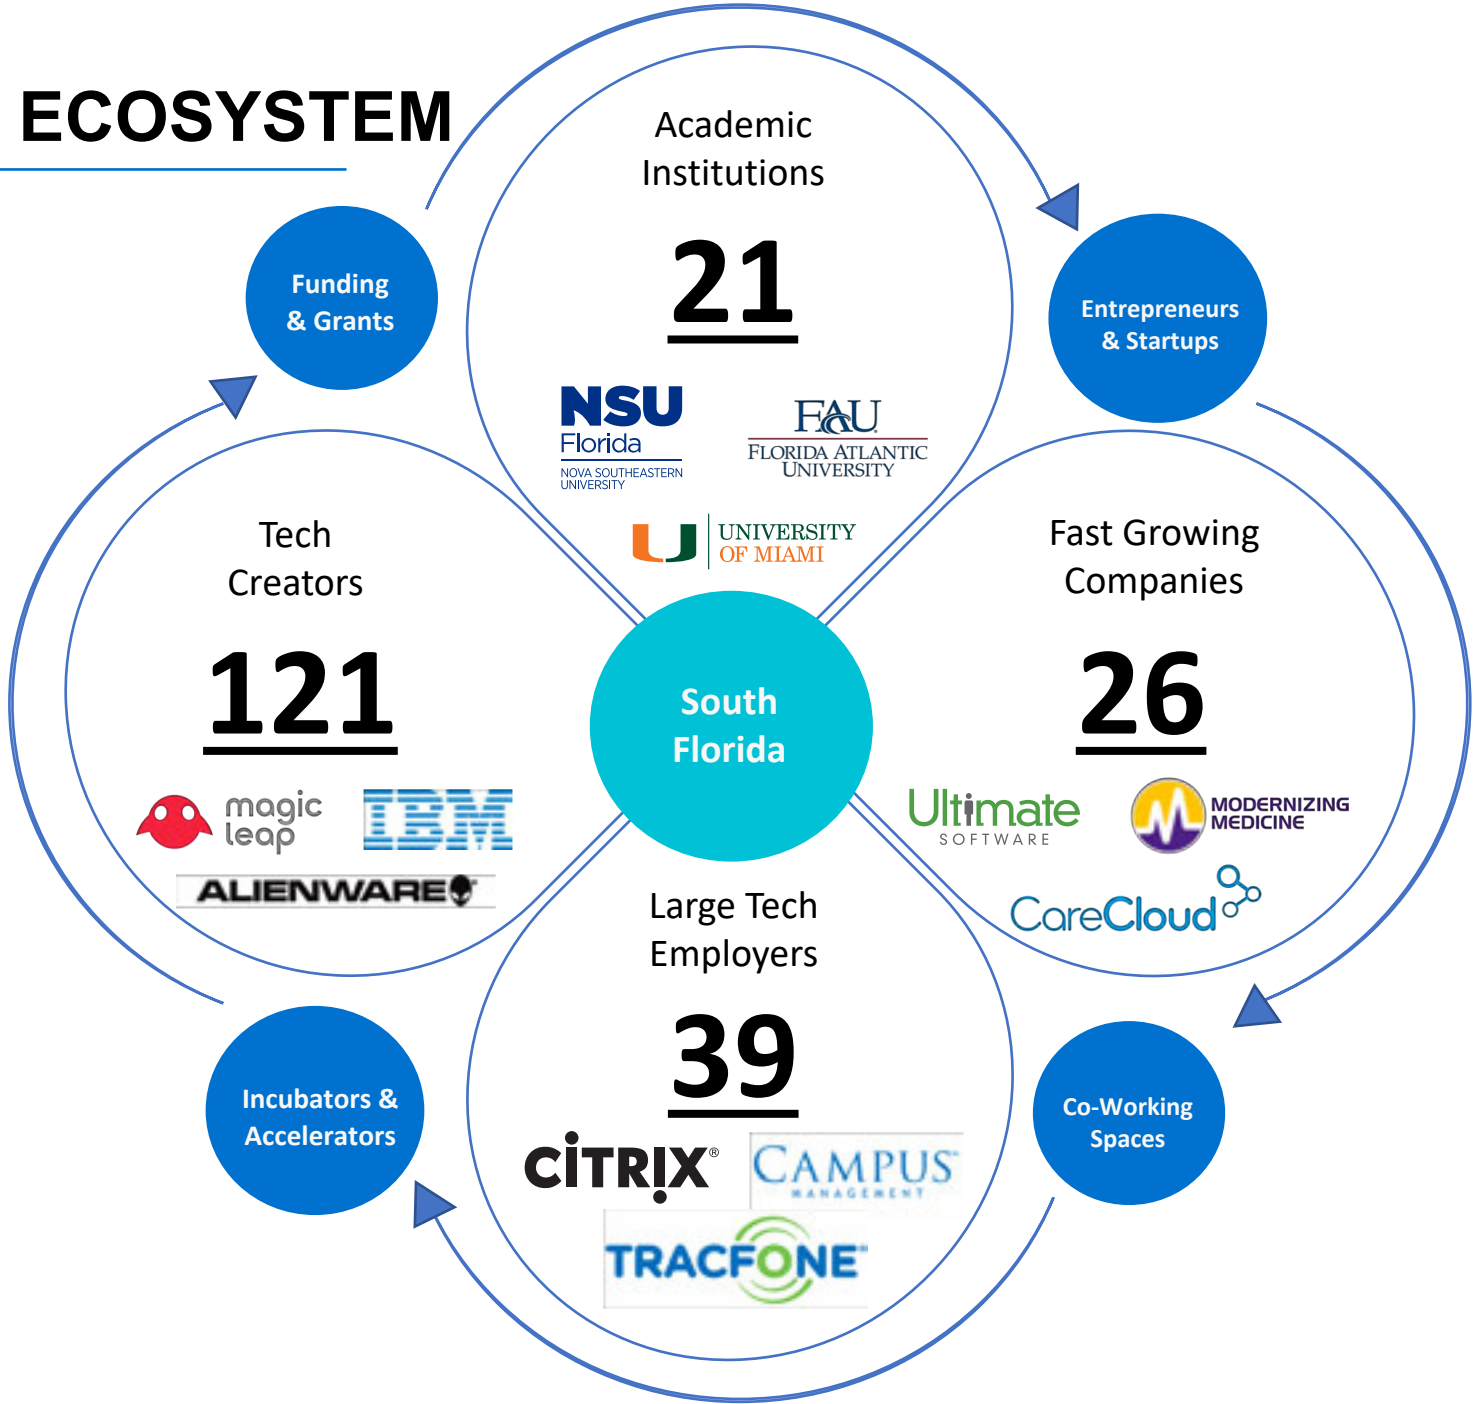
ECOSYSTEM

Academic Institutions

21

NSU Florida
NOVA SOUTHEASTERN UNIVERSITY

FAU
FLORIDA ATLANTIC UNIVERSITY

U UNIVERSITY OF MIAMI

Entrepreneurs & Startups

Funding & Grants

Tech Creators

121

magic leap

IBM

ALIENWARE

South Florida

Fast Growing Companies

26

Ultimate SOFTWARE

MODERNIZING MEDICINE

CareCloud

Large Tech Employers

39

CITRIX

CAMPUS MANAGEMENT

TRACFONE

Incubators & Accelerators

Co-Working Spaces